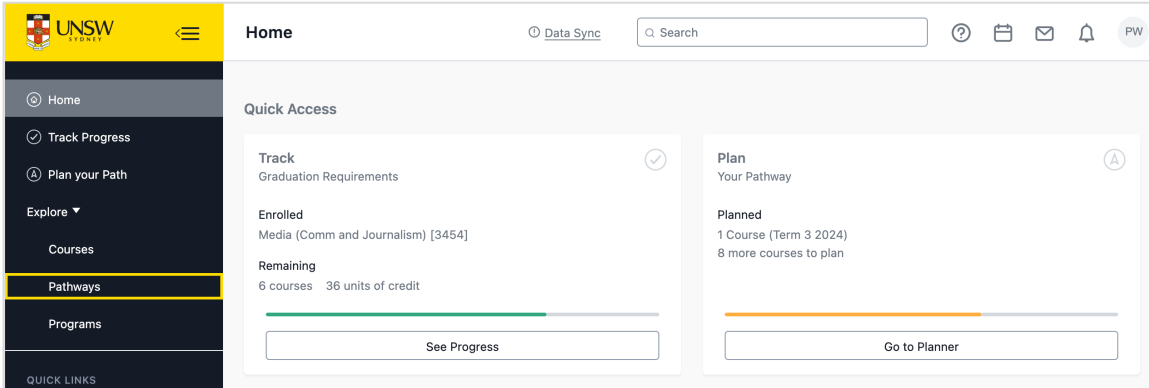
UNSW SYDNEY

Home

Track Progress

Plan your Path

Explore ▾

Courses

Pathways

Programs

QUICK LINKS

Home

Data Sync

Search

PW

Quick Access

Track
Graduation Requirements

Enrolled
Media (Comm and Journalism) [3454]

Remaining
6 courses 36 units of credit

See Progress

Plan
Your Pathway

Planned
1 Course (Term 3 2024)
8 more courses to plan

Go to Planner